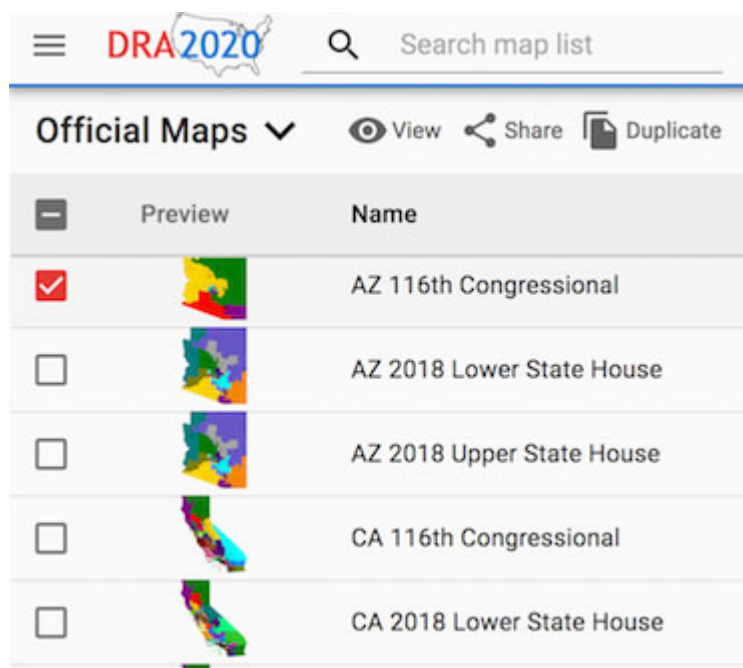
DRA2020 Search map list

Official Maps View Share Duplicate

| | Preview | Name |
|---|---|---|
| | | AZ 116th Congressional |
| | | AZ 2018 Lower State House |
| | | AZ 2018 Upper State House |
| | | CA 116th Congressional |
| | | CA 2018 Lower State House |